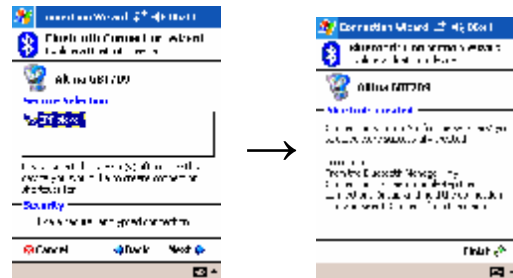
Connection Wizard 10:41

Bluetooth Connection Wizard
Follow the instructions

Altina GBT709

Service Selection

Serial Port

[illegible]

Security

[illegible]

Cancel Back Next

Connection Wizard 10:41

Bluetooth Connection Wizard
Follow the instructions

Altina GBT709

Shortcut created

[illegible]

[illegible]

Finish